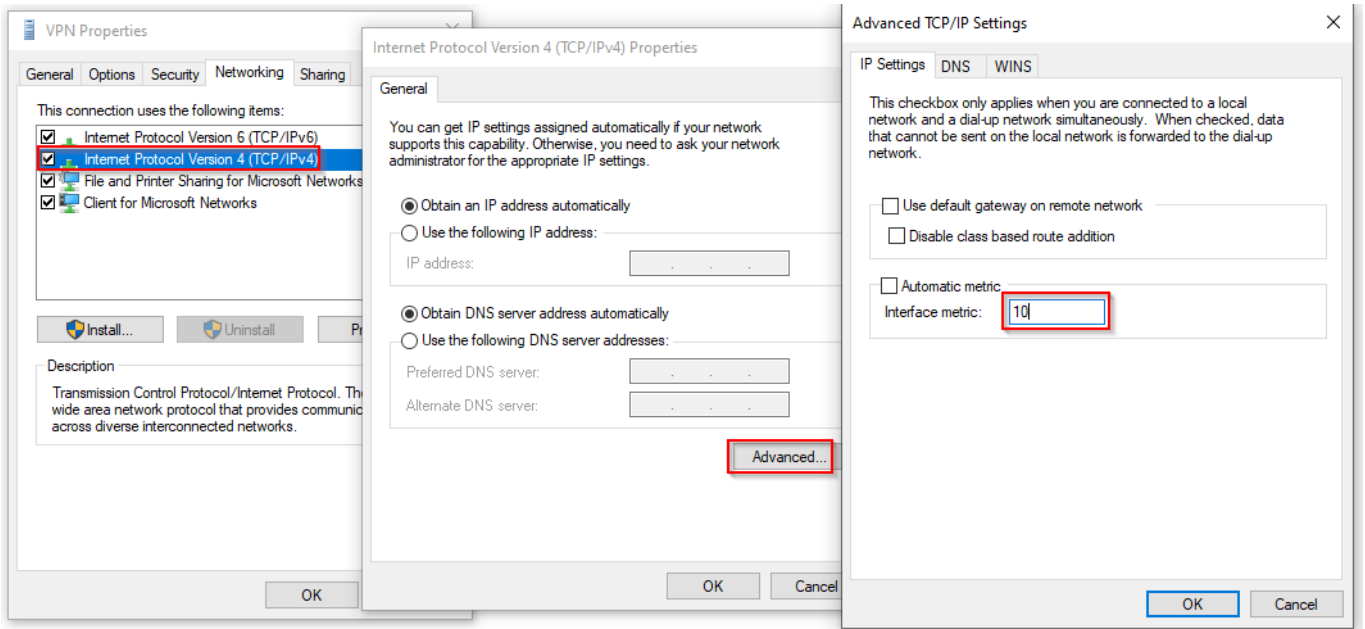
VPN Properties

General Options Security Networking Sharing

This connection uses the following items:

Internet Protocol Version 6 (TCP/IPv6)
Internet Protocol Version 4 (TCP/IPv4)
File and Printer Sharing for Microsoft Networks
Client for Microsoft Networks

Install... Uninstall Pr

Description

Transmission Control Protocol/Internet Protocol. The wide area network protocol that provides communic across diverse interconnected networks.

OK

Internet Protocol Version 4 (TCP/IPv4) Properties

General

You can get IP settings assigned automatically if your network supports this capability. Otherwise, you need to ask your network administrator for the appropriate IP settings.

Obtain an IP address automatically
Use the following IP address:
IP address:

Obtain DNS server address automatically
Use the following DNS server addresses:
Preferred DNS server:
Alternate DNS server:

Advanced...

OK Cancel

Advanced TCP/IP Settings

IP Settings DNS WINS

This checkbox only applies when you are connected to a local network and a dial-up network simultaneously. When checked, data that cannot be sent on the local network is forwarded to the dial-up network.

Use default gateway on remote network
Disable class based route addition

Automatic metric
Interface metric: 10

OK Cancel